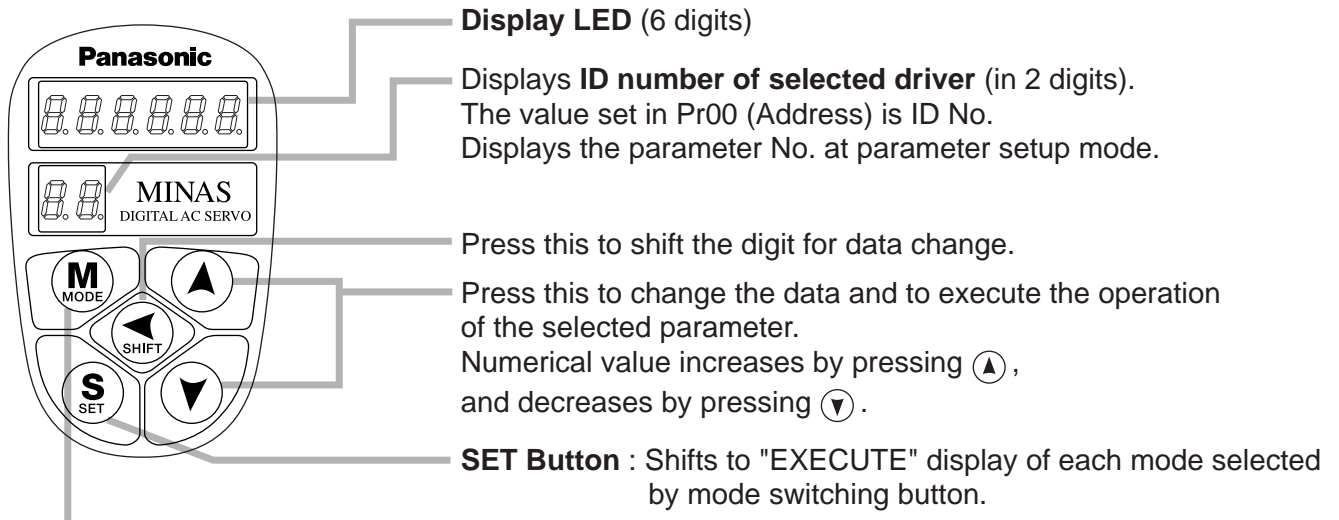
Panasonic

8.8.8.8.8.8.

8.8.

MINAS
DIGITAL AC SERVO

M
MODE

SHIFT

S
SET

Display LED (6 digits)

Displays ID number of selected driver (in 2 digits).
The value set in Pr00 (Address) is ID No.
Displays the parameter No. at parameter setup mode.

Press this to shift the digit for data change.

Press this to change the data and to execute the operation of the selected parameter.
Numerical value increases by pressing ▲,
and decreases by pressing ▼.

SET Button : Shifts to "EXECUTE" display of each mode selected by mode switching button.